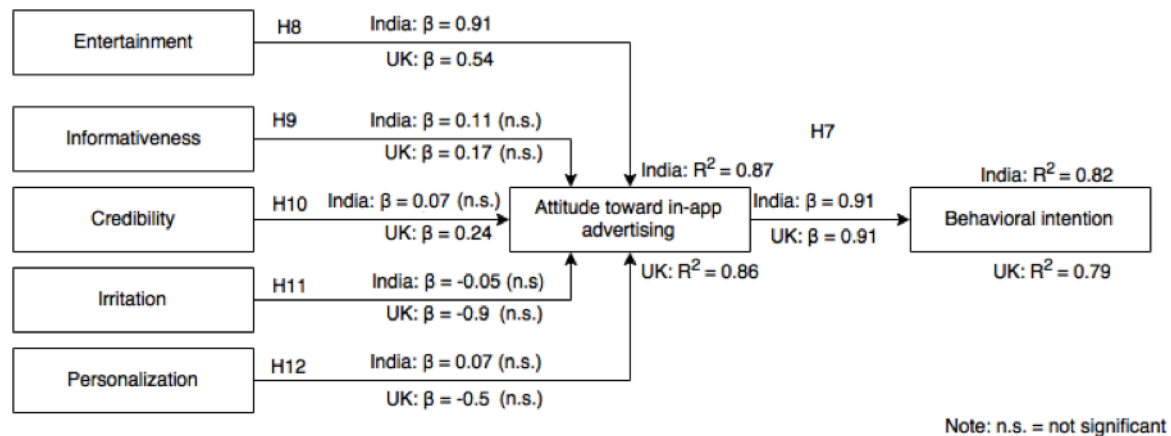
Entertainment

H8

India: $\beta = 0.91$

UK: $\beta = 0.54$

Informativeness

H9

India: $\beta = 0.11$ (n.s.)

UK: $\beta = 0.17$ (n.s.)

H7

India: $R^2 = 0.87$

India: $R^2 = 0.82$

Credibility

H10

India: $\beta = 0.07$ (n.s.)

UK: $\beta = 0.24$

Attitude toward in-app advertising

India: $\beta = 0.91$

UK: $\beta = 0.91$

Behavioral intention

UK: $R^2 = 0.86$

UK: $R^2 = 0.79$

Irritation

H11

India: $\beta = -0.05$ (n.s)

UK: $\beta = -0.9$ (n.s.)

Personalization

H12

India: $\beta = 0.07$ (n.s.)

UK: $\beta = -0.5$ (n.s.)

Note: n.s. = not significant